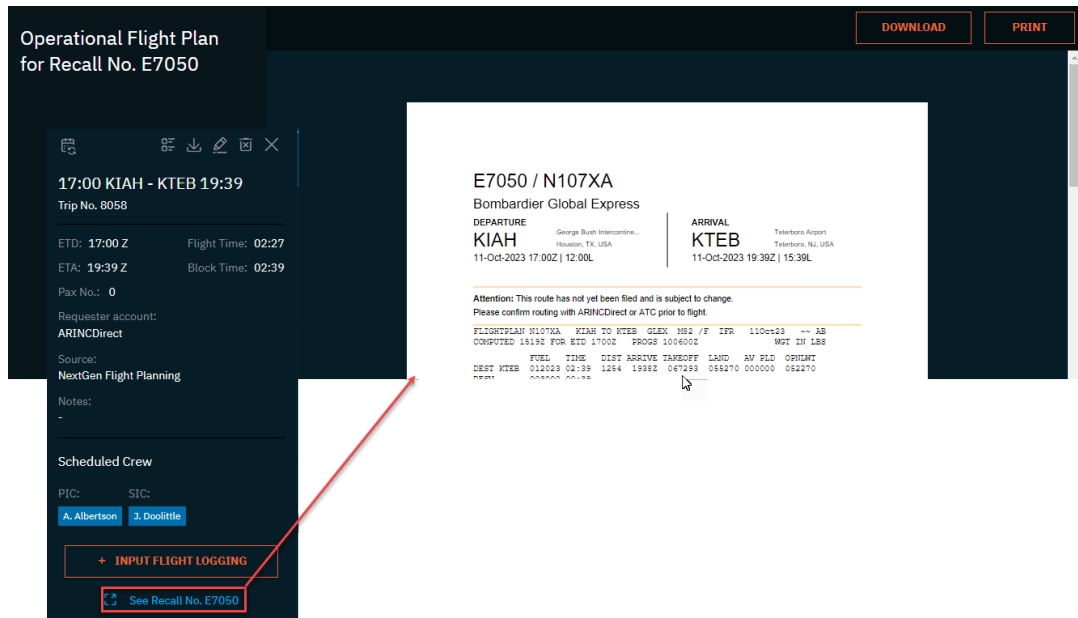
Operational Flight Plan for Recall No. E7050

DOWNLOAD

PRINT

17:00 KIAH - KTEB 19:39

Trip No. 8058

ETD: 17:00 Z

Flight Time: 02:27

ETA: 19:39 Z

Block Time: 02:39

Pax No.: 0

Requester account:

ARINCDirect

Source:

NextGen Flight Planning

Notes:

-

Scheduled Crew

PIC:

SIC:

A. Albertson

J. Doolittle

+ INPUT FLIGHT LOGGING

See Recall No. E7050

E7050 / N107XA

Bombardier Global Express

DEPARTURE

KIAH

George Bush Intercontine...

Houston, TX, USA

11-Oct-2023 17:00Z | 12:00L

ARRIVAL

KTEB

Teterboro Airport

Teterboro, NJ, USA

11-Oct-2023 19:39Z | 15:39L

Attention: This route has not yet been filed and is subject to change.

Please confirm routing with ARINCDirect or ATC prior to flight.

FLIGHTPLAN N107XA KIAH TO KTEB GLEX M82 /F IFR 11Oct23 ~~ AB
COMPUTED 1519Z FOR ETD 1700Z PROGS 1006002 WGT IN LBS

FUEL TIME DIST ARRIVE TAKEOFF LAND AV PLD OPNLWT
DEST KTEB 012023 02:39 1254 1938Z 067293 055270 000000 052270
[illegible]